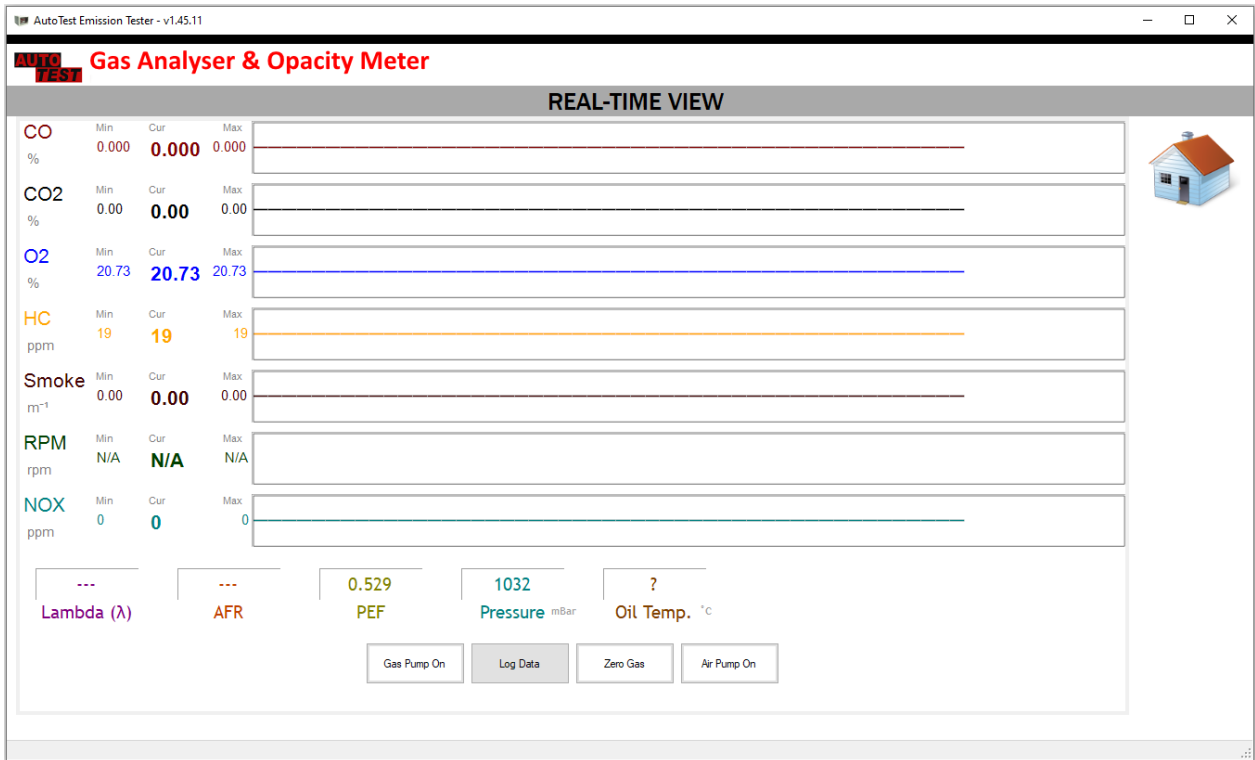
AutoTest Emission Tester - v1.45.11

AUTO TEST Gas Analyser & Opacity Meter

REAL-TIME VIEW

CO
%
Min 0.000
Cur 0.000
Max 0.000

CO2
%
Min 0.00
Cur 0.00
Max 0.00

O2
%
Min 20.73
Cur 20.73
Max 20.73

HC
ppm
Min 19
Cur 19
Max 19

Smoke
$m^{-1}$
Min 0.00
Cur 0.00
Max 0.00

RPM
rpm
Min N/A
Cur N/A
Max N/A

NOX
ppm
Min 0
Cur 0
Max 0

---
Lambda (λ)

---
AFR

0.529
PEF

1032
Pressure mBar

?
Oil Temp. °C

Gas Pump On | Log Data | Zero Gas | Air Pump On